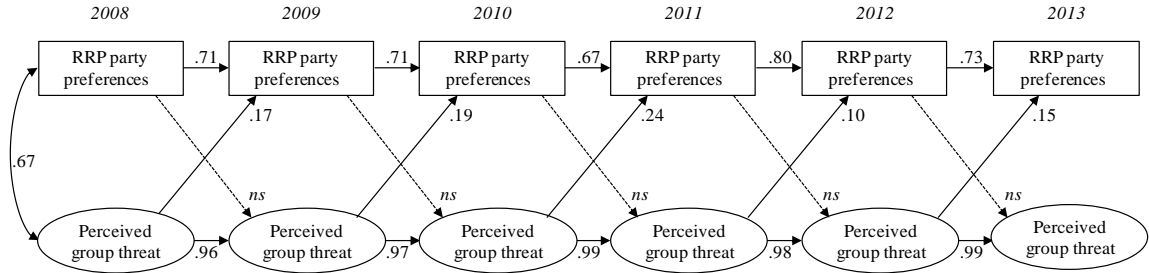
2008 2009 2010 2011 2012 2013

RRP party preferences
.71
RRP party preferences
.71
RRP party preferences
.67
RRP party preferences
.80
RRP party preferences
.73
RRP party preferences

.67

.17
.19
.24
.10
.15

ns
ns
ns
ns
ns

Perceived group threat
.96
Perceived group threat
.97
Perceived group threat
.99
Perceived group threat
.98
Perceived group threat
.99
Perceived group threat